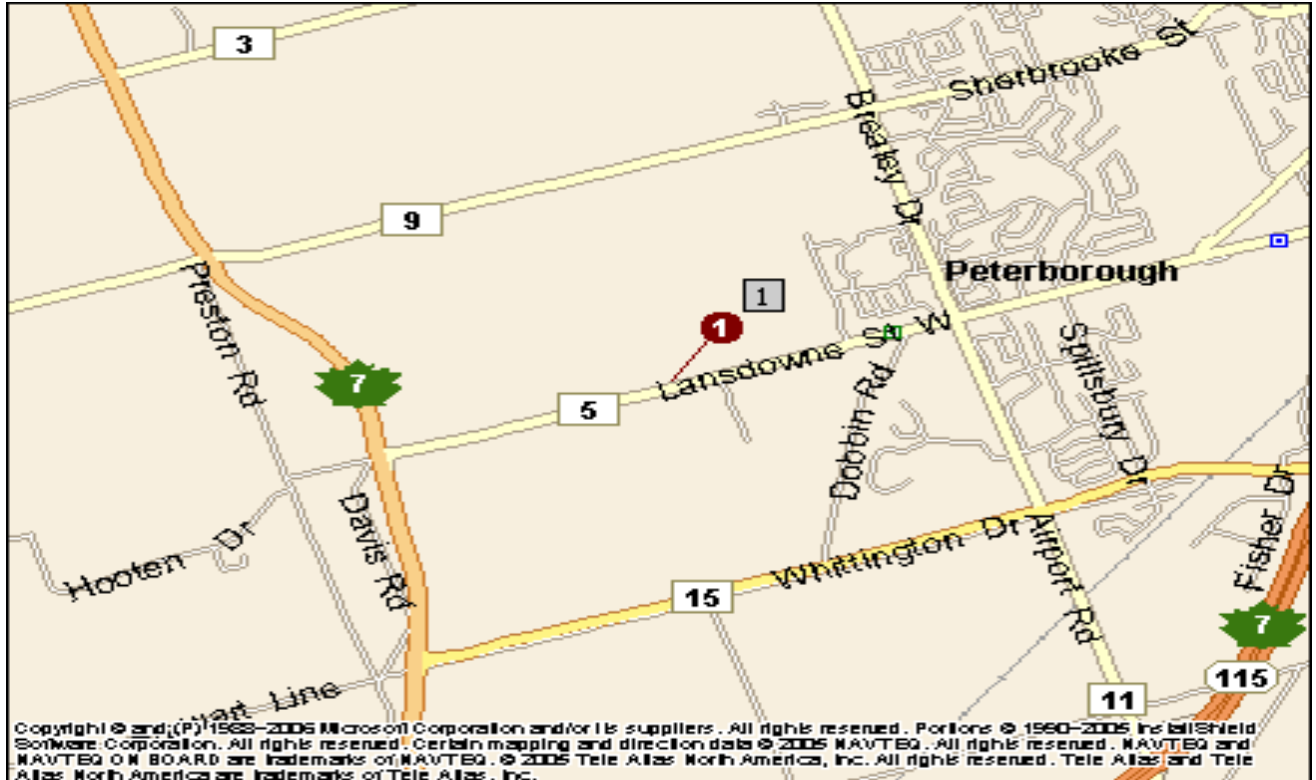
3

Sherbrooke St

Brealey Dr

9

Peterborough

1

1

Preston Rd

Lansdowne St W

7

5

Dobbin Rd

Spillsbury Dr

Davis Rd

Hooten Dr

Whittington Dr

Fisher Dr

15

Airport Rd

7

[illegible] Line

115

11

Copyright © and (P) 1988–2006 Microsoft Corporation and/or its suppliers. All rights reserved. Portions © 1990–2005 InstallShield Software Corporation. All rights reserved. Certain mapping and direction data © 2005 NAVTEQ. All rights reserved. NAVTEQ and NAVTEQ ON BOARD are trademarks of NAVTEQ. © 2005 Tele Atlas North America, Inc. All rights reserved. Tele Atlas and Tele Atlas North America are trademarks of Tele Atlas, Inc.